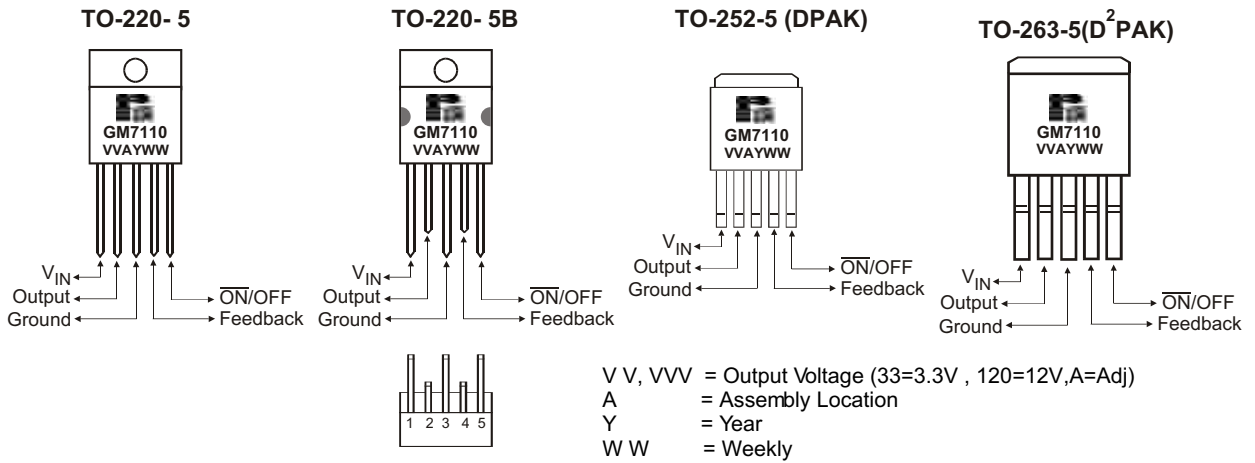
TO-220- 5

GM7110
VVAYWW

$V_{IN}$
Output
Ground
$\overline{ON}$/OFF
Feedback

TO-220- 5B

GM7110
VVAYWW

$V_{IN}$
Output
Ground
$\overline{ON}$/OFF
Feedback

1 2 3 4 5

TO-252-5 (DPAK)

GM7110
VVAYWW

$V_{IN}$
Output
Ground
$\overline{ON}$/OFF
Feedback

TO-263-5($D^2$PAK)

GM7110
VVAYWW

$V_{IN}$
Output
Ground
$\overline{ON}$/OFF
Feedback

V V, VVV = Output Voltage (33=3.3V , 120=12V,A=Adj)
A = Assembly Location
Y = Year
W W = Weekly